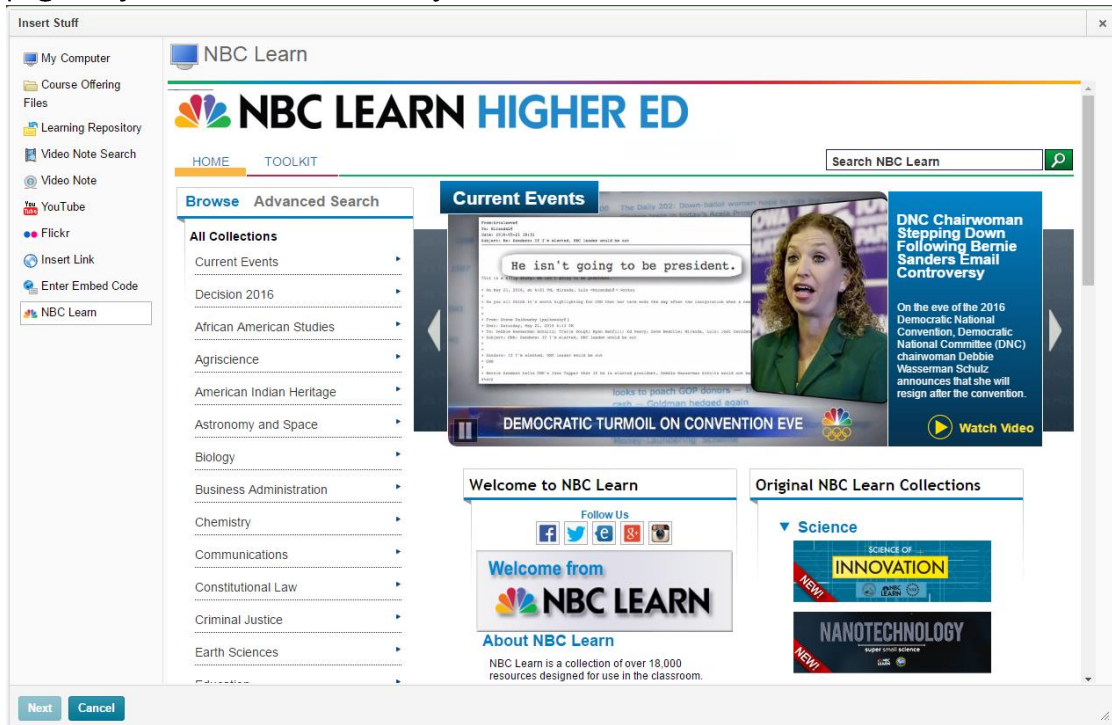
Insert Stuff

×

My Computer
Course Offering Files
Learning Repository
Video Note Search
Video Note
YouTube
Flickr
Insert Link
Enter Embed Code
NBC Learn

NBC Learn

NBC LEARN HIGHER ED

HOME TOOLKIT

Search NBC Learn

Browse Advanced Search

All Collections
Current Events
Decision 2016
African American Studies
Agriscience
American Indian Heritage
Astronomy and Space
Biology
Business Administration
Chemistry
Communications
Constitutional Law
Criminal Justice
Earth Sciences

Current Events

He isn't going to be president.

DEMOCRATIC TURMOIL ON CONVENTION EVE

DNC Chairwoman Stepping Down Following Bernie Sanders Email Controversy

On the eve of the 2016 Democratic National Convention, Democratic National Committee (DNC) chairwoman Debbie Wasserman Schulz announces that she will resign after the convention.

Watch Video

Welcome to NBC Learn

Follow Us

Welcome from NBC LEARN

About NBC Learn

NBC Learn is a collection of over 18,000 resources designed for use in the classroom.

Original NBC Learn Collections

▼ Science

SCIENCE OF INNOVATION

NEW!

NANOTECHNOLOGY

super small science

NEW!

Next Cancel